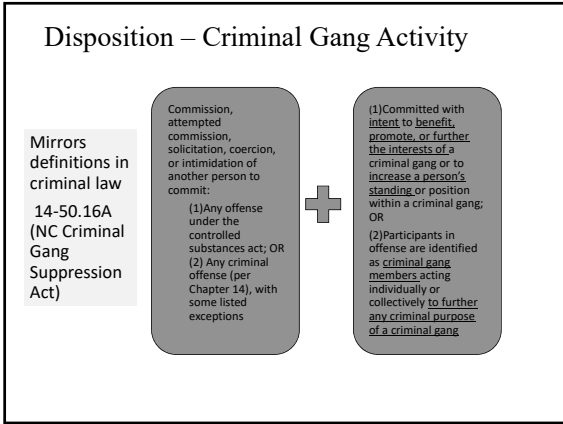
Disposition – Criminal Gang Activity

Mirrors definitions in criminal law

14-50.16A (NC Criminal Gang Suppression Act)

Commission, attempted commission, solicitation, coercion, or intimidation of another person to commit:

(1)Any offense under the controlled substances act; OR

(2) Any criminal offense (per Chapter 14), with some listed exceptions

(1)Committed with intent to benefit, promote, or further the interests of a criminal gang or to increase a person's standing or position within a criminal gang; OR

(2)Participants in offense are identified as criminal gang members acting individually or collectively to further any criminal purpose of a criminal gang